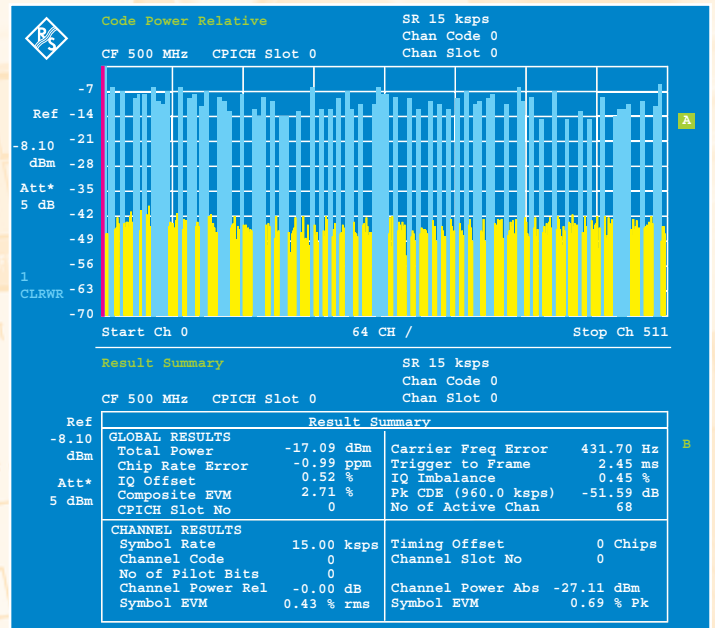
Code Power Relative

SR 15 ksps
Chan Code 0
Chan Slot 0

CF 500 MHz CPICH Slot 0

Ref -8.10 dBm
Att* 5 dB

-7
-14
-21
-28
-35
-42
-49
-56
-63
-70

1 CLRWR

A

Start Ch 0 64 CH / Stop Ch 511

Result Summary

SR 15 ksps
Chan Code 0
Chan Slot 0

CF 500 MHz CPICH Slot 0

Ref -8.10 dBm
Att* 5 dBm

B

Result Summary

| GLOBAL RESULTS | | | |
|---|---|---|---|
| Total Power | -17.09 dBm | Carrier Freq Error | 431.70 Hz |
| Chip Rate Error | -0.99 ppm | Trigger to Frame | 2.45 ms |
| IQ Offset | 0.52 % | IQ Imbalance | 0.45 % |
| Composite EVM | 2.71 % | Pk CDE (960.0 ksps) | -51.59 dB |
| CPICH Slot No | 0 | No of Active Chan | 68 |
| CHANNEL RESULTS | | | |
| Symbol Rate | 15.00 ksps | Timing Offset | 0 Chips |
| Channel Code | 0 | Channel Slot No | 0 |
| No of Pilot Bits | 0 | | |
| Channel Power Rel | -0.00 dB | Channel Power Abs | -27.11 dBm |
| Symbol EVM | 0.43 % rms | Symbol EVM | 0.69 % Pk |